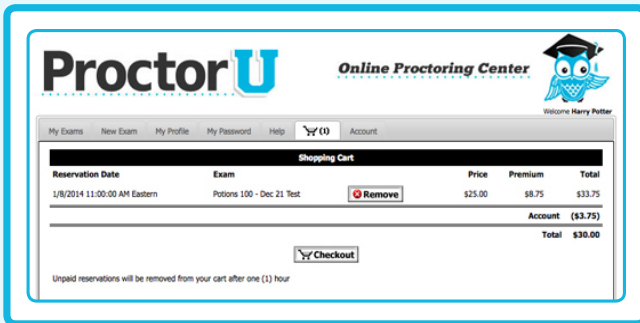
ProctorU

Online Proctoring Center

Welcome Harry Potter

My Exams | New Exam | My Profile | My Password | Help | (1) | Account

Shopping Cart

| Reservation Date | Exam | | Price | Premium | Total |
|---|---|---|---|---|---|
| 1/8/2014 11:00:00 AM Eastern | Potions 100 - Dec 21 Test | Remove | $25.00 | $8.75 | $33.75 |

Account ($3.75)

Total $30.00

Checkout

Unpaid reservations will be removed from your cart after one (1) hour